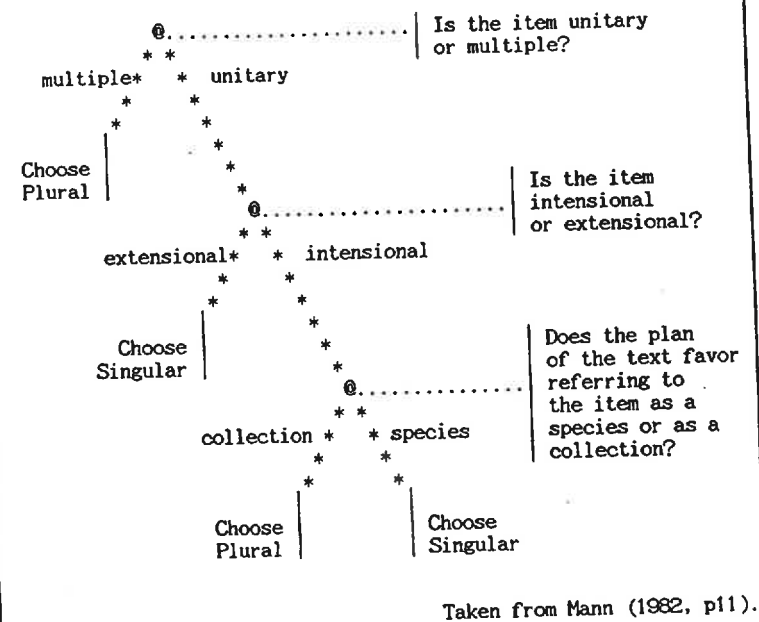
Is the item unitary or multiple?

multiple

unitary

Choose Plural

Is the item intensional or extensional?

extensional

intensional

Choose Singular

Does the plan of the text favor referring to the item as a species or as a collection?

collection

species

Choose Plural

Choose Singular

Taken from Mann (1982, p11).